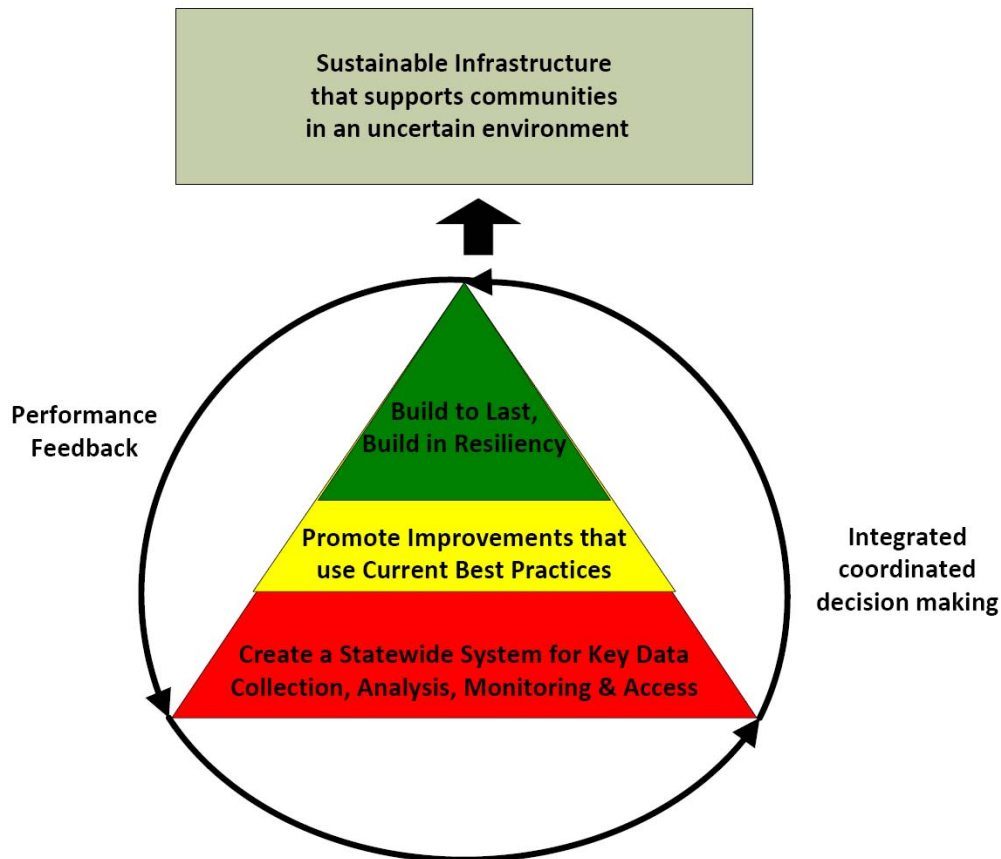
Sustainable Infrastructure that supports communities in an uncertain environment

Performance Feedback

Build to Last, Build in Resiliency

Promote Improvements that use Current Best Practices

Create a Statewide System for Key Data Collection, Analysis, Monitoring & Access

Integrated coordinated decision making